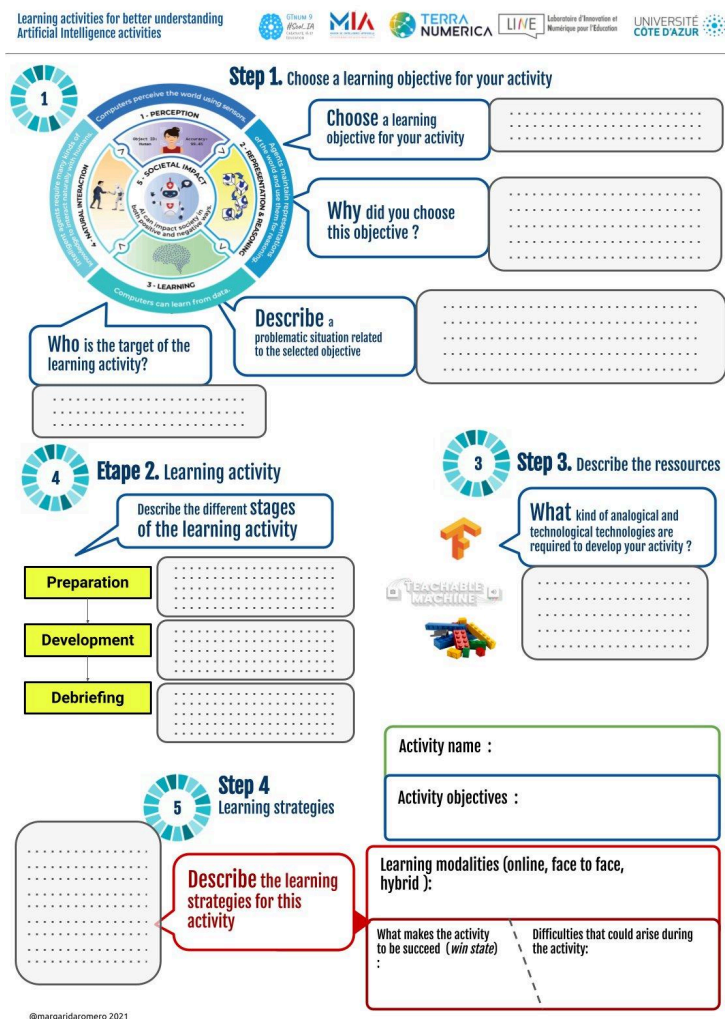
Learning activities for better understanding Artificial Intelligence activities

GTnum 9 #Scol_IA
MIA
TERRA NUMERICA
LINE Laboratoire d'Innovation et Numérique pour l'Education
UNIVERSITÉ CÔTE D'AZUR

1

Step 1. Choose a learning objective for your activity

Computers perceive the world using sensors.
1 - PERCEPTION
Object ID: Human
Accuracy: 95.4%
2 - REPRESENTATION & REASONING
Agents maintain representations of the world and use them for reasoning.
5 - SOCIETAL IMPACT
AI can impact society in both positive and negative ways.
4 - NATURAL INTERACTION
Intelligent agents require many kinds of knowledge to interact naturally with humans.
3 - LEARNING
Computers can learn from data.

Choose a learning objective for your activity

Why did you choose this objective ?

Describe a problematic situation related to the selected objective

Who is the target of the learning activity?

4

Etape 2. Learning activity

Describe the different stages of the learning activity

Preparation

Development

Debriefing

3

Step 3. Describe the ressources

What kind of analogical and technological technologies are required to develop your activity ?

TEACHABLE MACHINE

Activity name :

Activity objectives :

5

Step 4
Learning strategies

Describe the learning strategies for this activity

Learning modalities (online, face to face, hybrid ):

What makes the activity to be succeed (win state) :

Difficulties that could arise during the activity:

@margaridaromero 2021